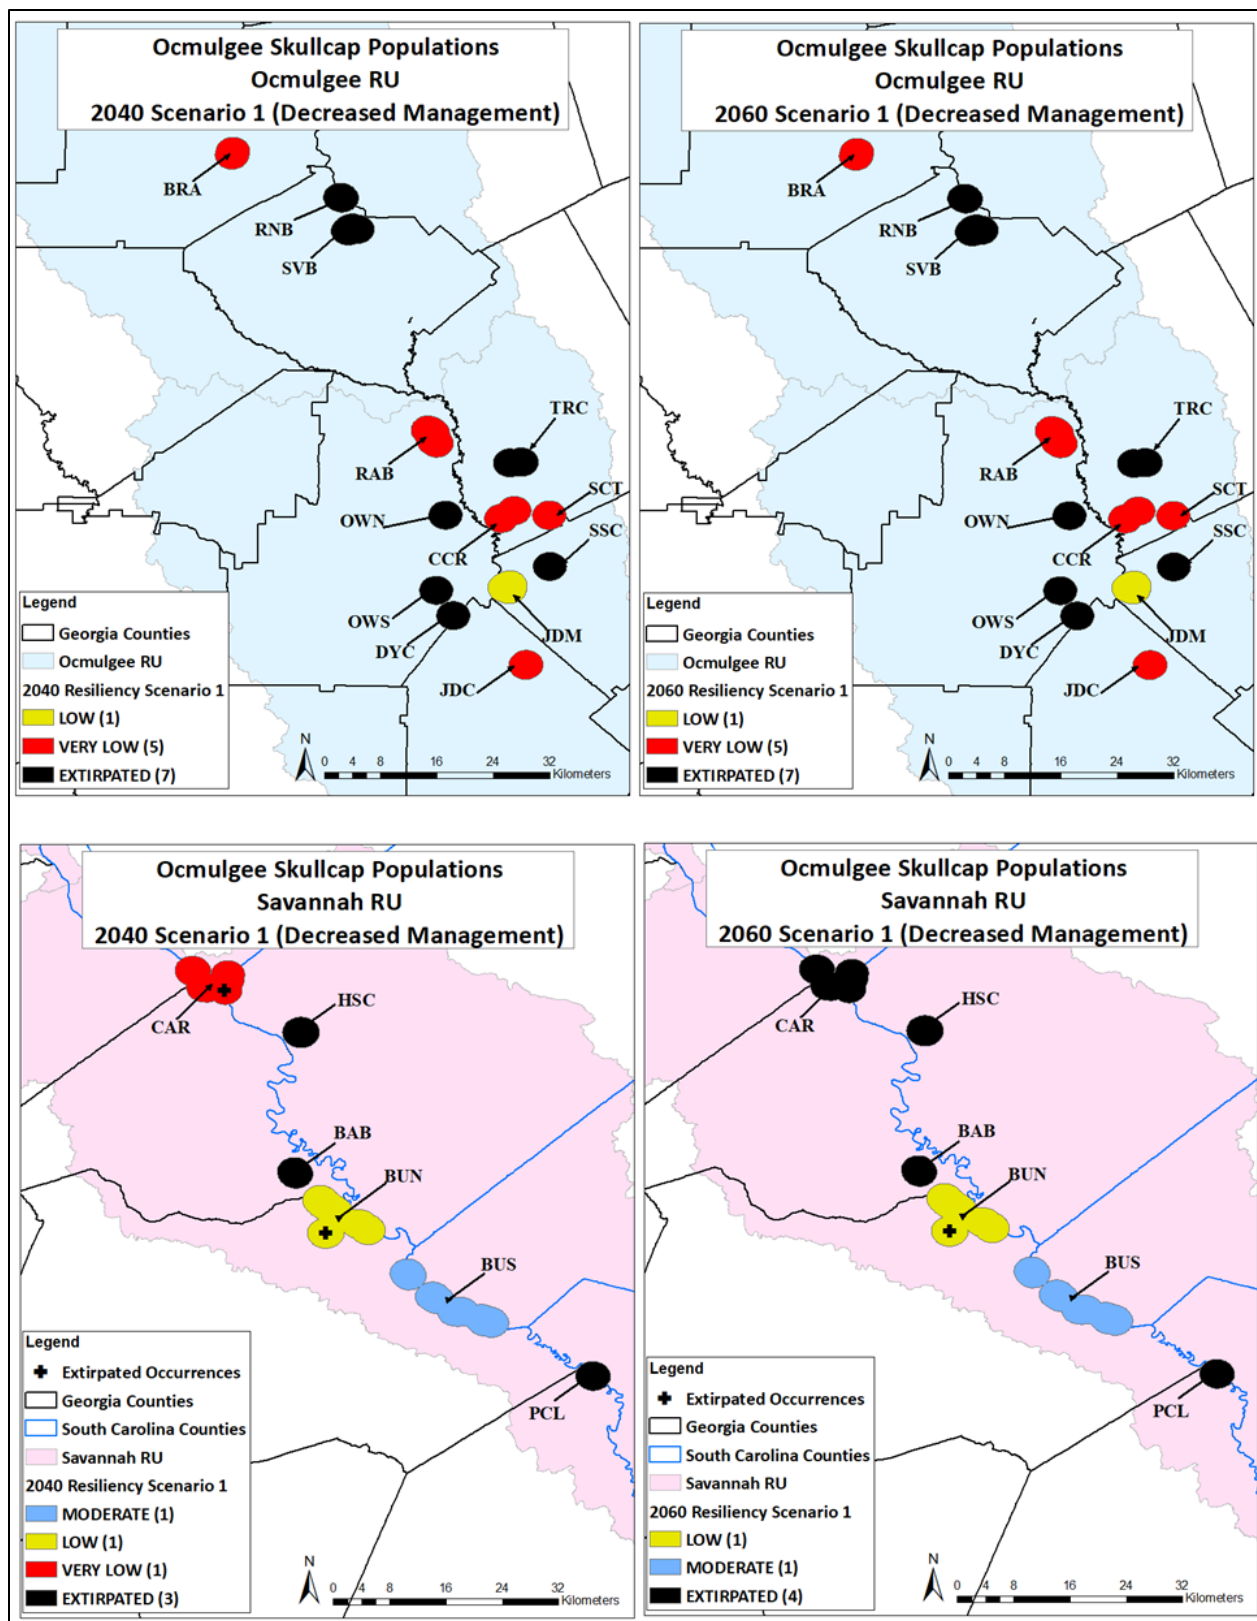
Ocmulgee Skullcap Populations
Ocmulgee RU
2040 Scenario 1 (Decreased Management)

BRA
RNB
SVB
TRC
RAB
SCT
OWN
SSC
CCR
OWS
JDM
DYC
JDC

Legend
Georgia Counties
Ocmulgee RU
2040 Resiliency Scenario 1
LOW (1)
VERY LOW (5)
EXTIRPATED (7)

N
0 4 8 16 24 32 Kilometers

Ocmulgee Skullcap Populations
Ocmulgee RU
2060 Scenario 1 (Decreased Management)

BRA
RNB
SVB
TRC
RAB
SCT
OWN
SSC
CCR
OWS
JDM
DYC
JDC

Legend
Georgia Counties
Ocmulgee RU
2060 Resiliency Scenario 1
LOW (1)
VERY LOW (5)
EXTIRPATED (7)

N
0 4 8 16 24 32 Kilometers

Ocmulgee Skullcap Populations
Savannah RU
2040 Scenario 1 (Decreased Management)

HSC
CAR
BAB
BUN
BUS
PCL

Legend
Extirpated Occurrences
Georgia Counties
South Carolina Counties
Savannah RU
2040 Resiliency Scenario 1
MODERATE (1)
LOW (1)
VERY LOW (1)
EXTIRPATED (3)

N
0 4 8 16 24 32 Kilometers

Ocmulgee Skullcap Populations
Savannah RU
2060 Scenario 1 (Decreased Management)

HSC
CAR
BAB
BUN
BUS
PCL

Legend
Extirpated Occurrences
Georgia Counties
South Carolina Counties
Savannah RU
2060 Resiliency Scenario 1
LOW (1)
MODERATE (1)
EXTIRPATED (4)

N
0 4 8 16 24 32 Kilometers